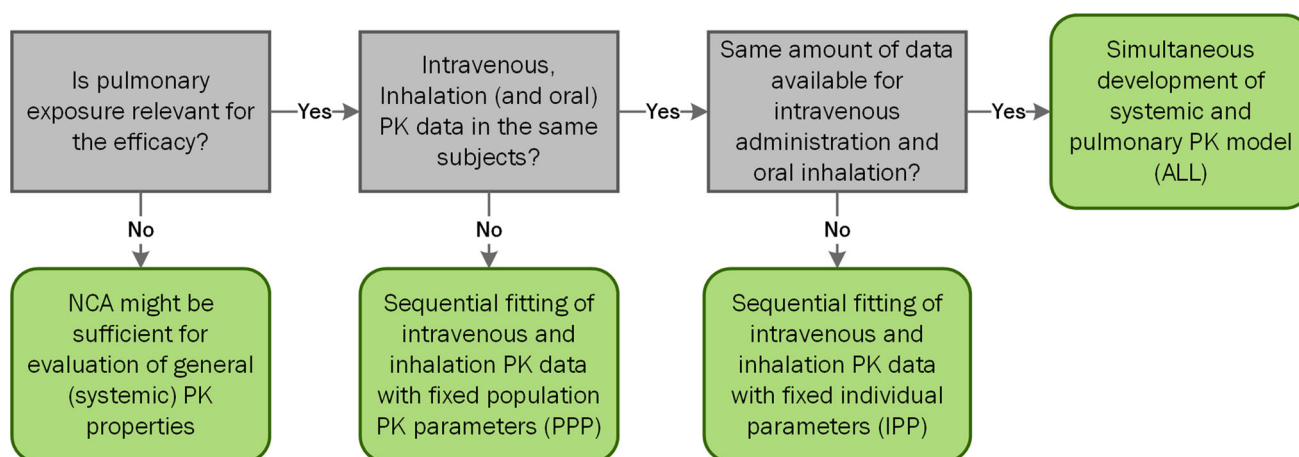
Is pulmonary exposure relevant for the efficacy?

Yes

Intravenous, Inhalation (and oral) PK data in the same subjects?

Yes

Same amount of data available for intravenous administration and oral inhalation?

Yes

Simultaneous development of systemic and pulmonary PK model (ALL)

No

NCA might be sufficient for evaluation of general (systemic) PK properties

No

Sequential fitting of intravenous and inhalation PK data with fixed population PK parameters (PPP)

No

Sequential fitting of intravenous and inhalation PK data with fixed individual parameters (IPP)